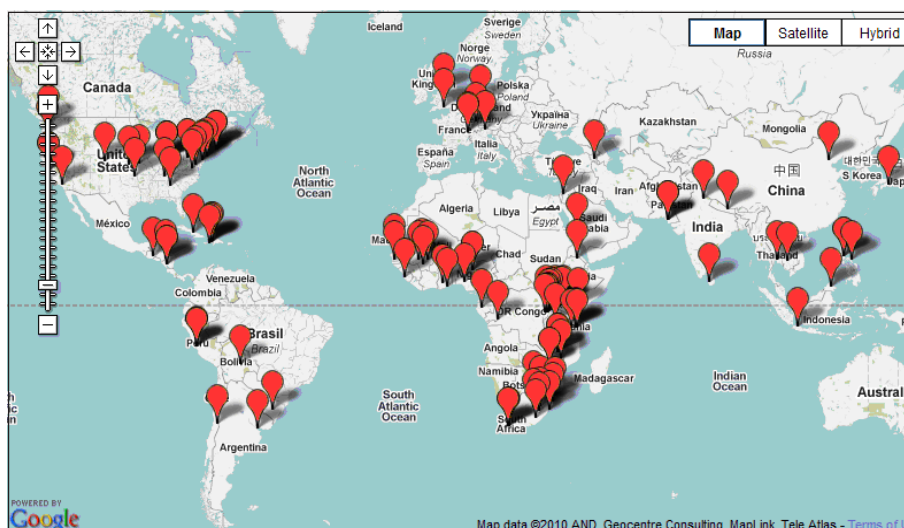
Map Satellite Hybrid

Iceland
Sverige
Sweden
Norge
Norway
Russia
Canada
King
Polska
Poland
Україна
Ukraine
France
Kazakhstan
Mongolia
España
Spain
Italia
Italy
United States
North Atlantic Ocean
Iraq
Iran
Afghanistan
Pakistan
中国
China
대한민국
S Korea
Algeria
Libya
مصر
Egypt
Saudi Arabia
India
México
Chad
Sudan
Thailand
Venezuela
Colombia
DR Congo
Indonesia
Peru
Brasil
Brazil
Bolivia
Angola
Namibia
Madagascar
Indian Ocean
South Atlantic Ocean
Australia
Argentina
South Africa
POWERED BY
Google
Map data ©2010 AND, Geocentre Consulting, MapLink, Tele Atlas - Terms of